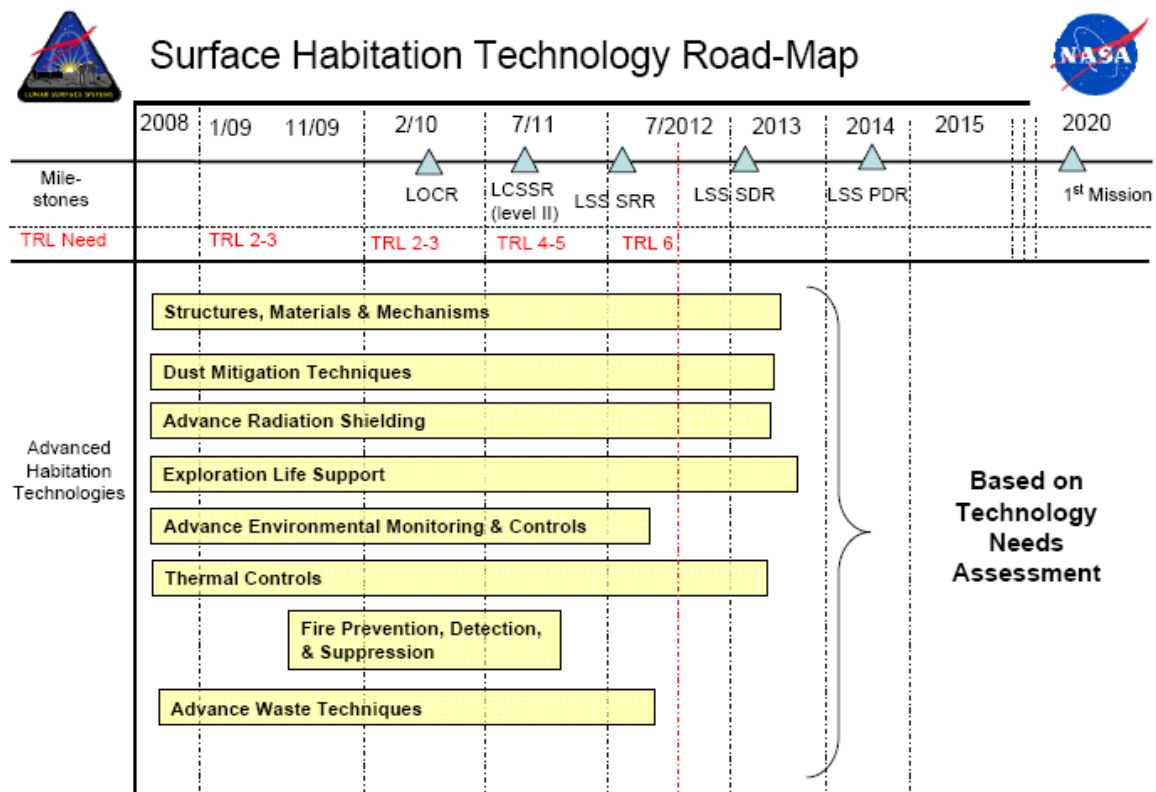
LUNAR SURFACE SYSTEMS

Surface Habitation Technology Road-Map

NASA

| | 2008 | 1/09 | 11/09 | 2/10 | 7/11 | | 7/2012 | 2013 | 2014 | 2015 | 2020 |
|---|---|---|---|---|---|---|---|---|---|---|---|
| Mile-stones | | | | LOCR | LCSSR (level II) | LSS SRR | | LSS SDR | LSS PDR | | 1$^{st}$ Mission |
| TRL Need | | TRL 2-3 | | TRL 2-3 | TRL 4-5 | TRL 6 | | | | | |

Advanced Habitation Technologies

Structures, Materials & Mechanisms

Dust Mitigation Techniques

Advance Radiation Shielding

Exploration Life Support

Advance Environmental Monitoring & Controls

Thermal Controls

Fire Prevention, Detection, & Suppression

Advance Waste Techniques

Based on Technology Needs Assessment